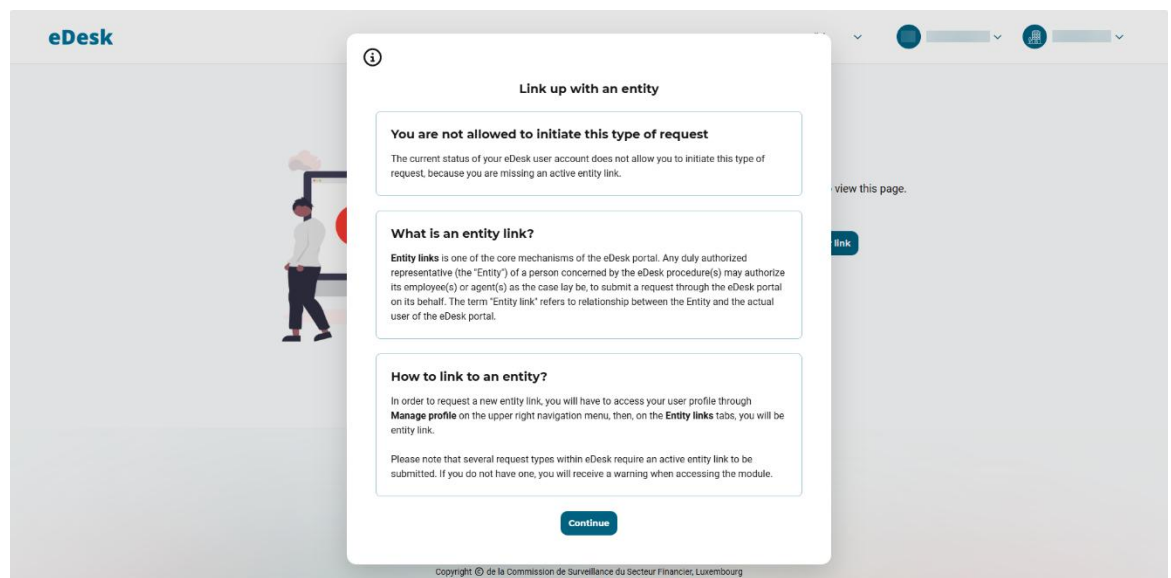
eDesk

Link up with an entity

You are not allowed to initiate this type of request

The current status of your eDesk user account does not allow you to initiate this type of request, because you are missing an active entity link.

What is an entity link?

**Entity links** is one of the core mechanisms of the eDesk portal. Any duly authorized representative (the "Entity") of a person concerned by the eDesk procedure(s) may authorize its employee(s) or agent(s) as the case lay be, to submit a request through the eDesk portal on its behalf. The term "Entity link" refers to relationship between the Entity and the actual user of the eDesk portal.

How to link to an entity?

In order to request a new entity link, you will have to access your user profile through **Manage profile** on the upper right navigation menu, then, on the **Entity links** tabs, you will be entity link.

Please note that several request types within eDesk require an active entity link to be submitted. If you do not have one, you will receive a warning when accessing the module.

Continue

view this page.

link

Copyright © de la Commission de Surveillance du Secteur Financier, Luxembourg